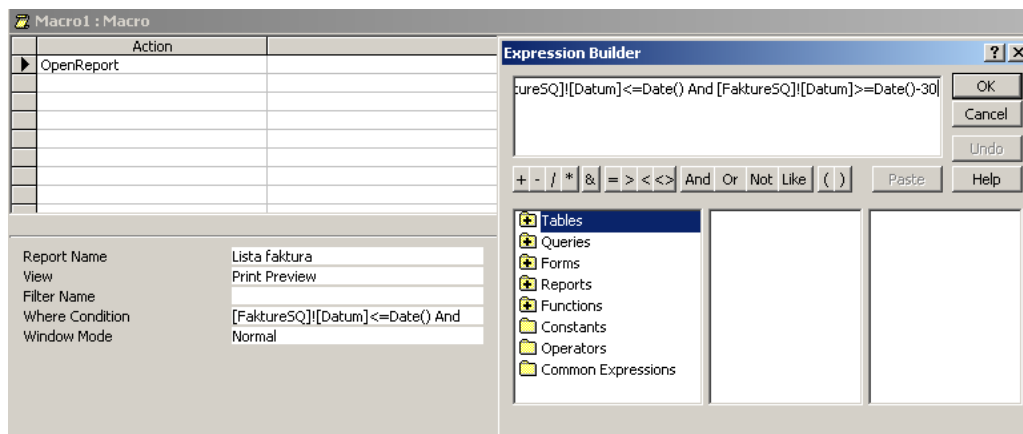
Macro1 : Macro

Action
OpenReport

Report Name Lista faktura
View Print Preview
Filter Name
Where Condition [FaktureSQ]![Datum]<=Date() And
Window Mode Normal

Expression Builder

?

tureSQ]![Datum]<=Date() And [FaktureSQ]![Datum]>=Date()-30

OK
Cancel
Undo
Help

+ - / * & = > < <> And Or Not Like ( )

Paste

Tables
Queries
Forms
Reports
Functions
Constants
Operators
Common Expressions